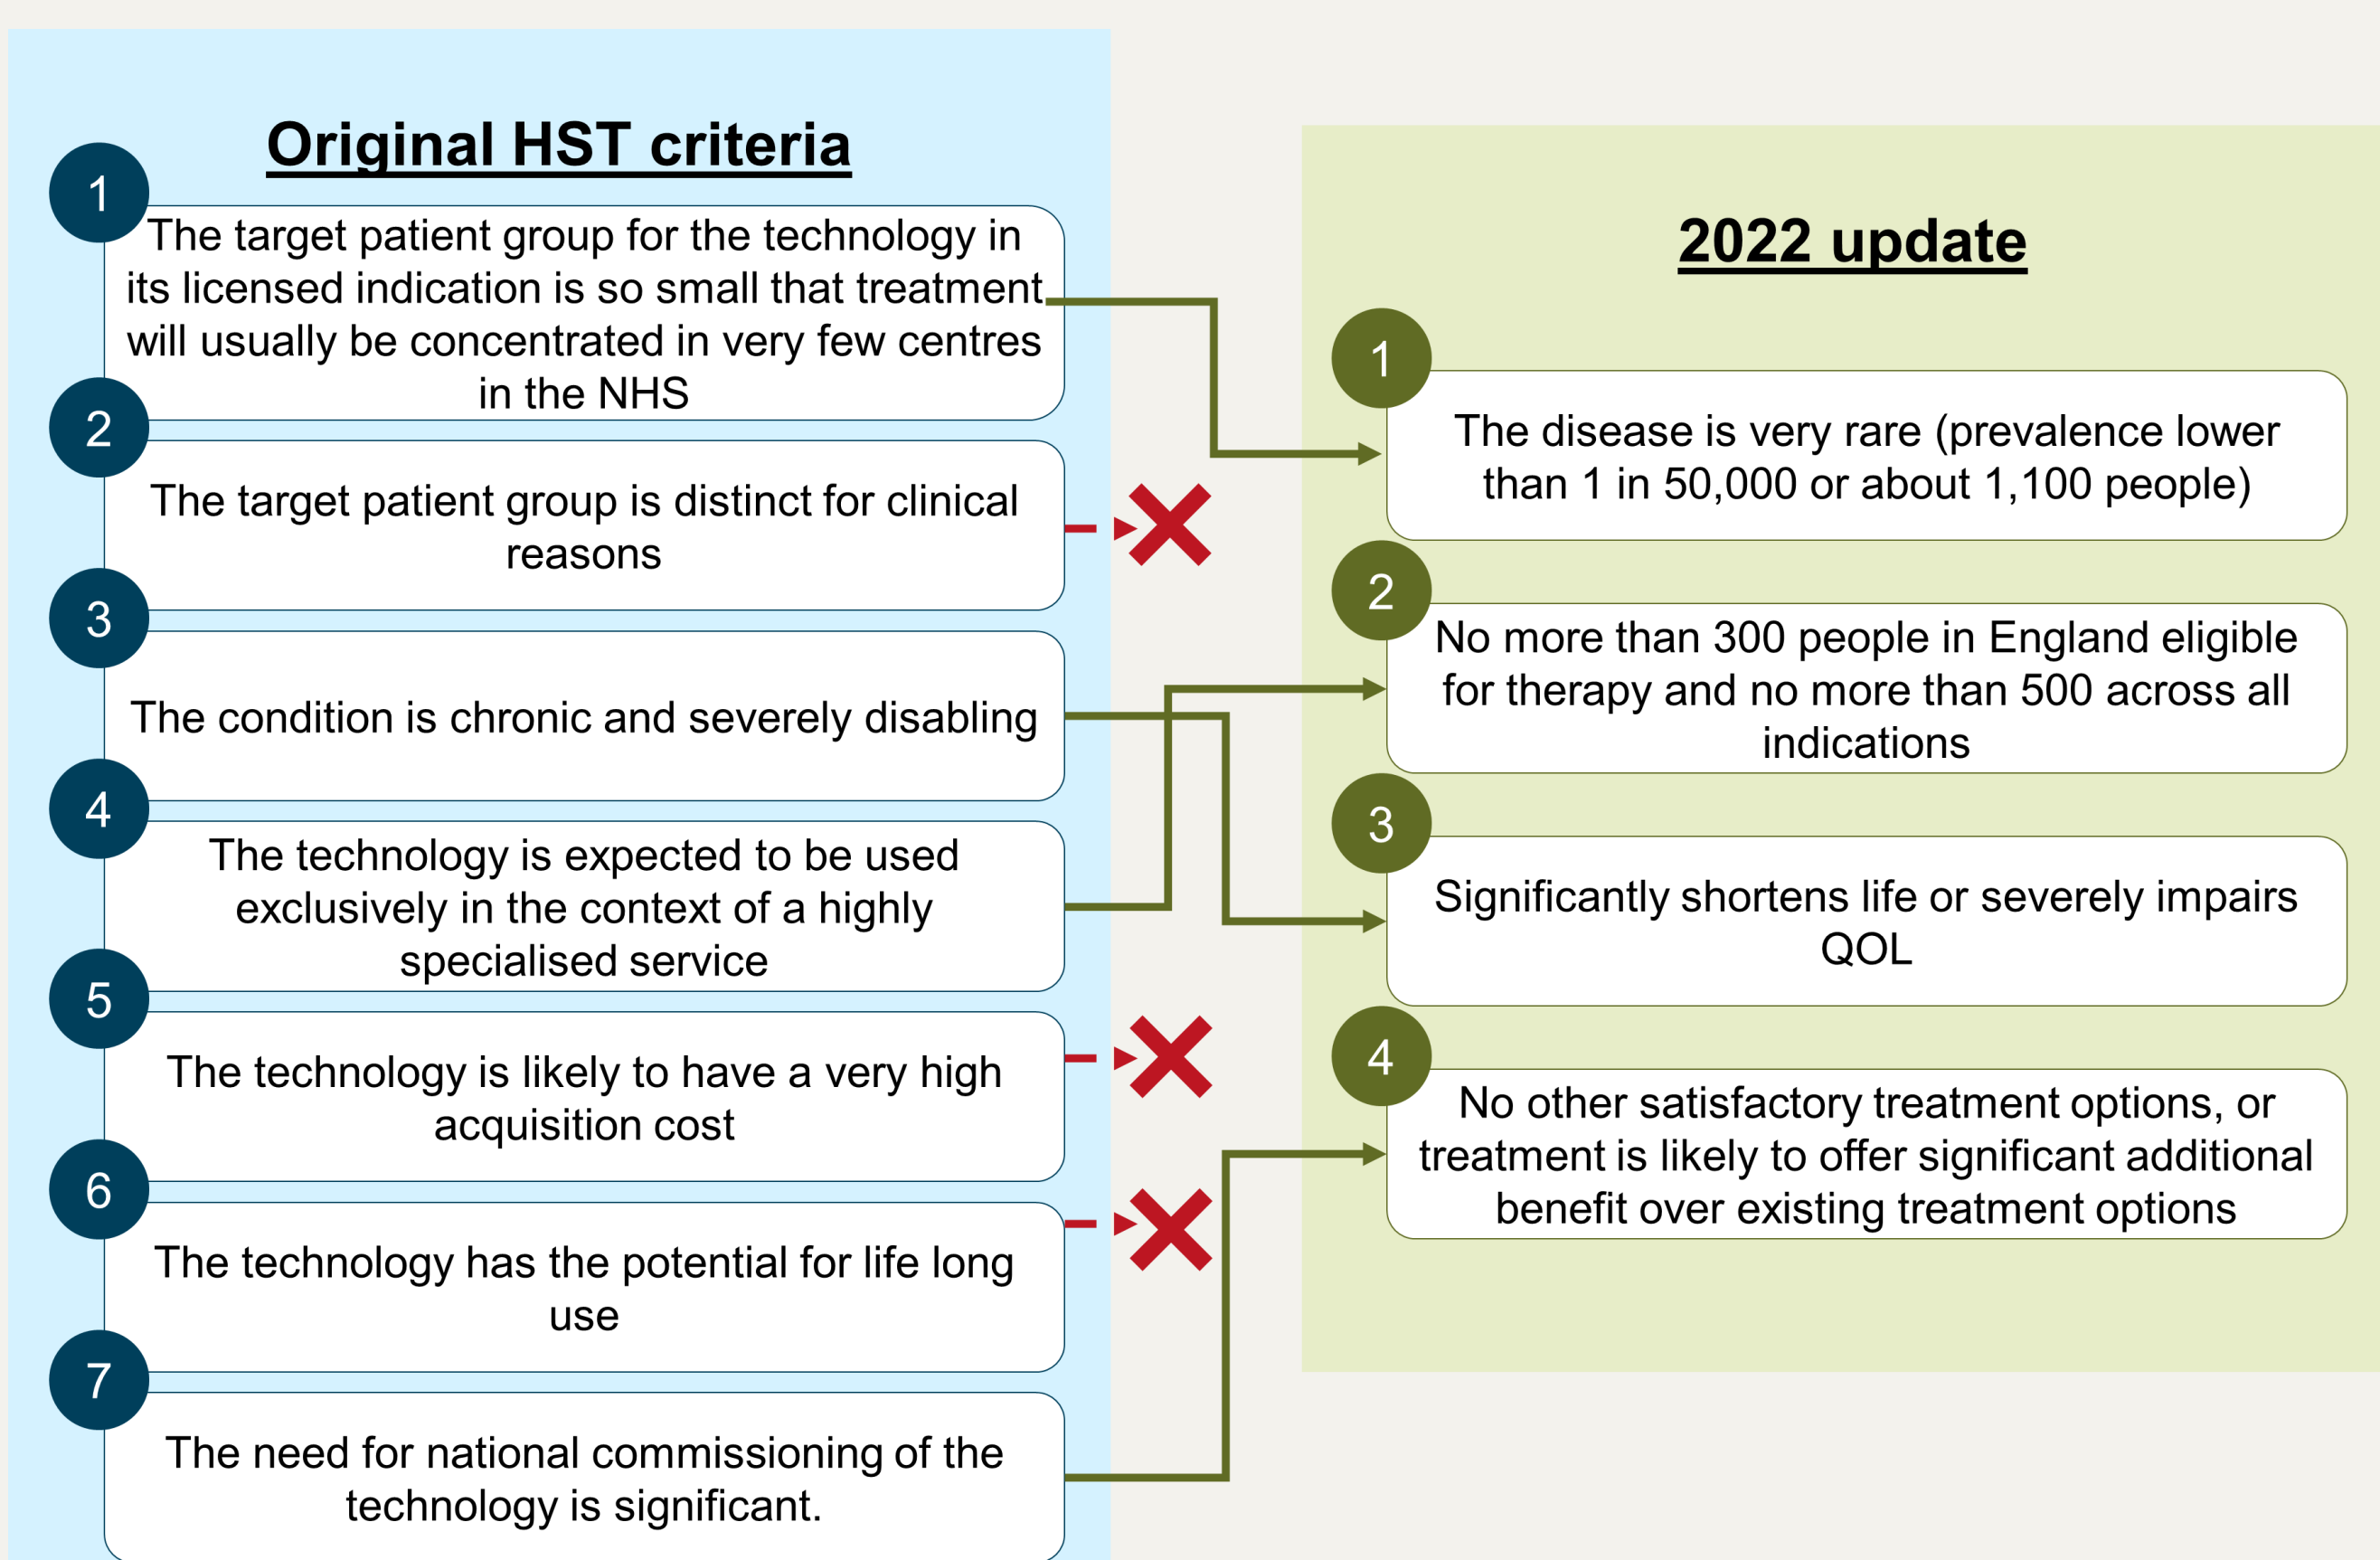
Original HST criteria

1
The target patient group for the technology in its licensed indication is so small that treatment will usually be concentrated in very few centres in the NHS

2
The target patient group is distinct for clinical reasons

3
The condition is chronic and severely disabling

4
The technology is expected to be used exclusively in the context of a highly specialised service

5
The technology is likely to have a very high acquisition cost

6
The technology has the potential for life long use

7
The need for national commissioning of the technology is significant.

2022 update

1
The disease is very rare (prevalence lower than 1 in 50,000 or about 1,100 people)

2
No more than 300 people in England eligible for therapy and no more than 500 across all indications

3
Significantly shortens life or severely impairs QOL

4
No other satisfactory treatment options, or treatment is likely to offer significant additional benefit over existing treatment options